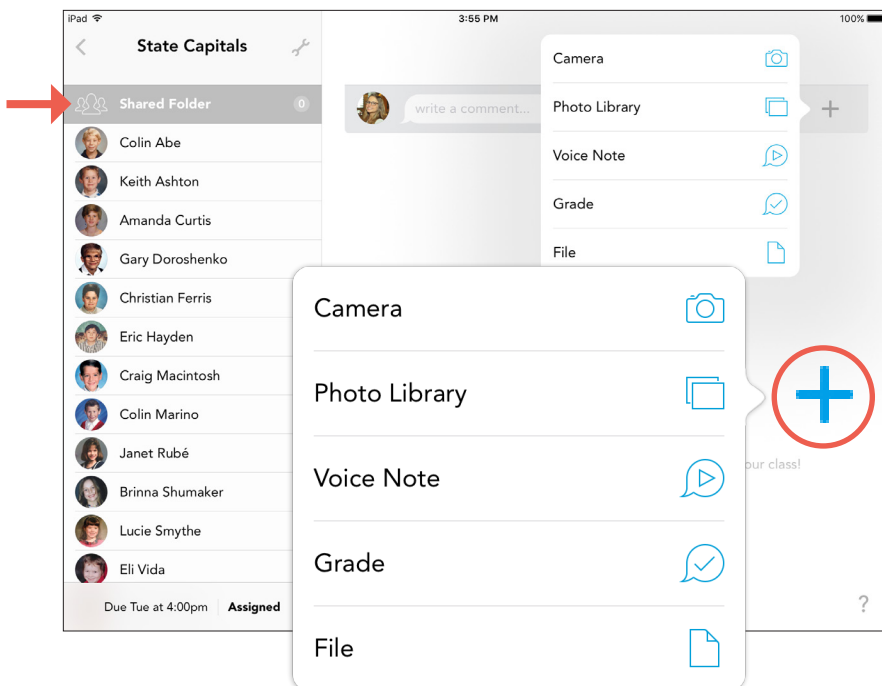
iPad

3:55 PM

100%

State Capitals

Shared Folder 0

Colin Abe

Keith Ashton

Amanda Curtis

Gary Doroshenko

Christian Ferris

Eric Hayden

Craig Macintosh

Colin Marino

Janet Rubé

Brinna Shumaker

Lucie Smythe

Eli Vida

Due Tue at 4:00pm Assigned

write a comment...

Camera

Photo Library

Voice Note

Grade

File

Camera

Photo Library

Voice Note

Grade

File

our class!

?